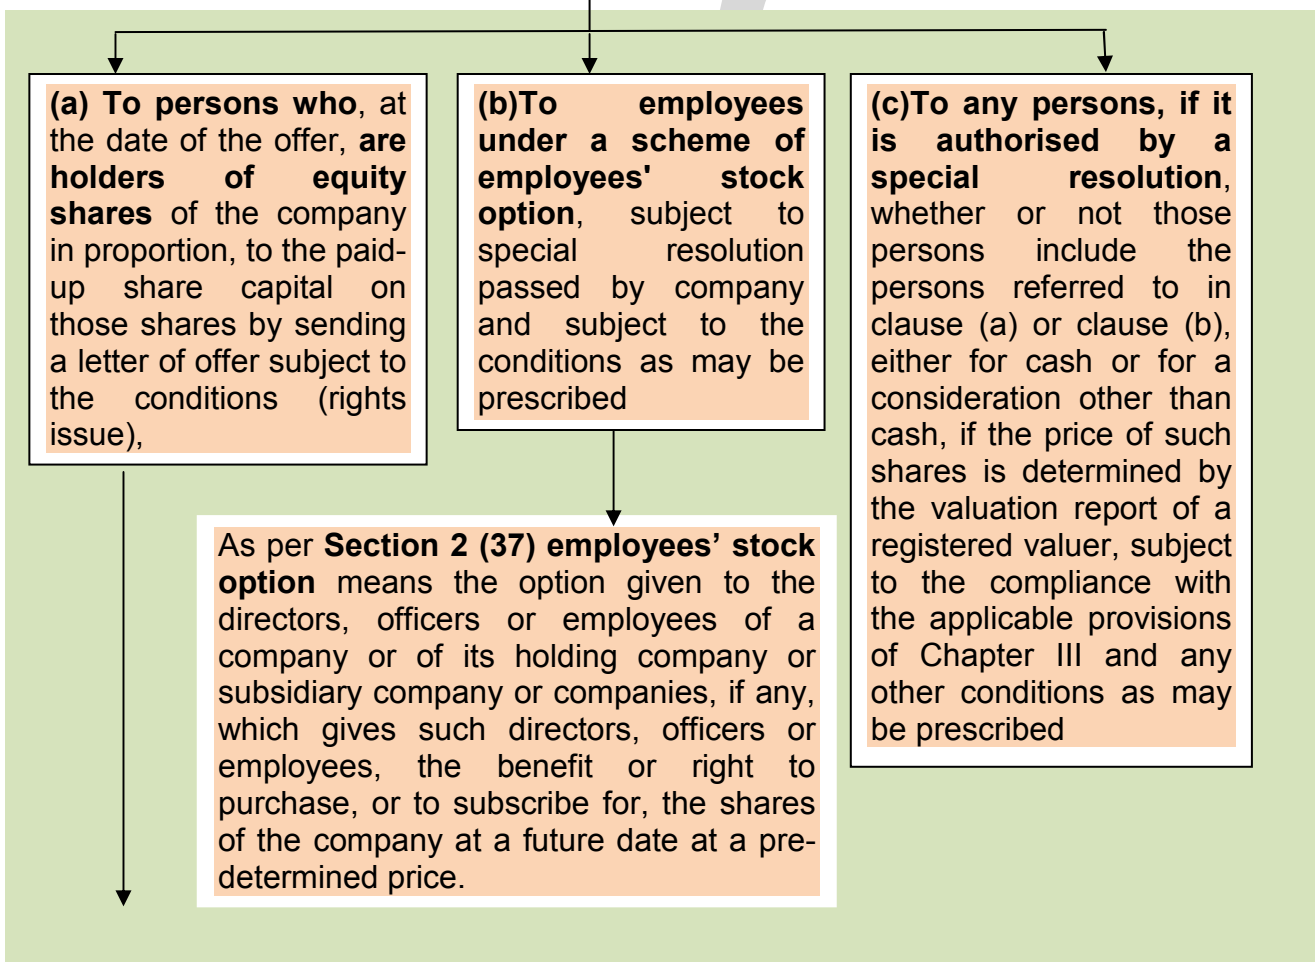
**(a) To persons who**, at the date of the offer, **are holders of equity shares** of the company in proportion, to the paid-up share capital on those shares by sending a letter of offer subject to the conditions (rights issue),

**(b)To employees under a scheme of employees' stock option**, subject to special resolution passed by company and subject to the conditions as may be prescribed

**(c)To any persons, if it is authorised by a special resolution**, whether or not those persons include the persons referred to in clause (a) or clause (b), either for cash or for a consideration other than cash, if the price of such shares is determined by the valuation report of a registered valuer, subject to the compliance with the applicable provisions of Chapter III and any other conditions as may be prescribed

As per **Section 2 (37) employees' stock option** means the option given to the directors, officers or employees of a company or of its holding company or subsidiary company or companies, if any, which gives such directors, officers or employees, the benefit or right to purchase, or to subscribe for, the shares of the company at a future date at a predetermined price.